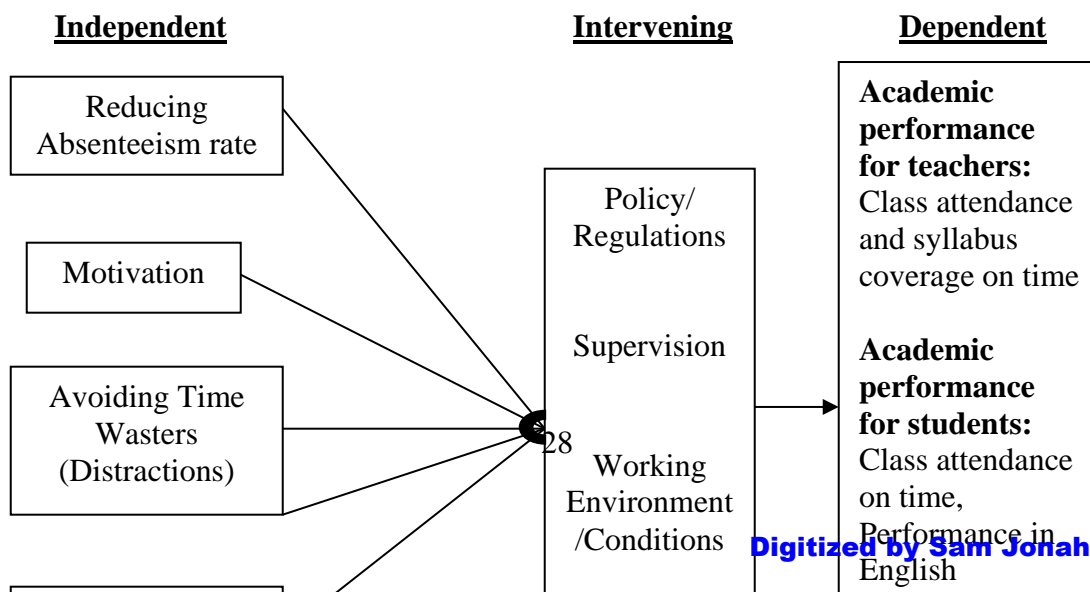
Independent

Intervening

Dependent

Reducing Absenteeism rate

Motivation

Avoiding Time Wasters (Distractions)

Policy/ Regulations

Supervision

Working Environment /Conditions

28

**Academic performance for teachers:** Class attendance and syllabus coverage on time

**Academic performance for students:** Class attendance on time, Performance in English

Digitized by Sam Jonah